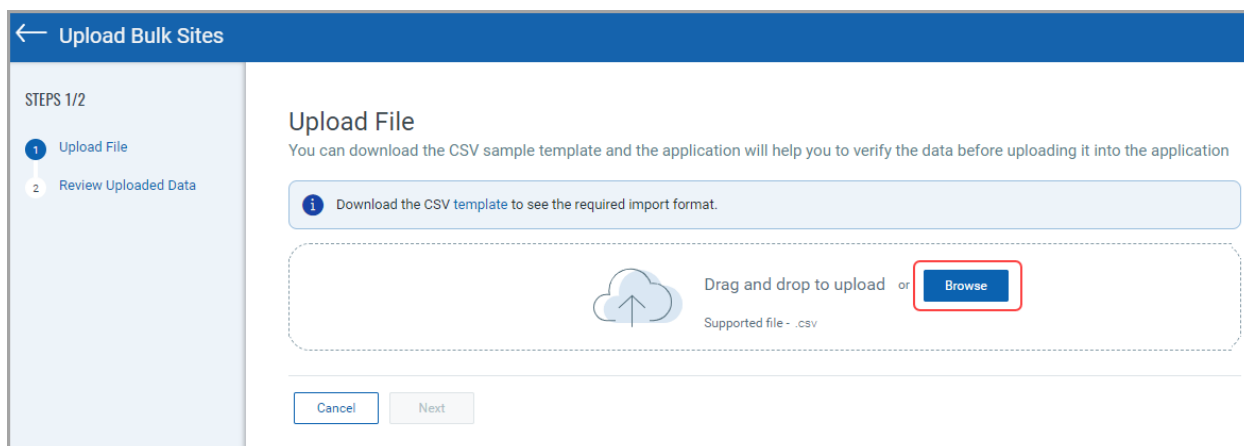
← Upload Bulk Sites

STEPS 1/2

1 Upload File

2 Review Uploaded Data

Upload File

You can download the CSV sample template and the application will help you to verify the data before uploading it into the application

Download the CSV template to see the required import format.

Drag and drop to upload or Browse

Supported file - .csv

Cancel Next